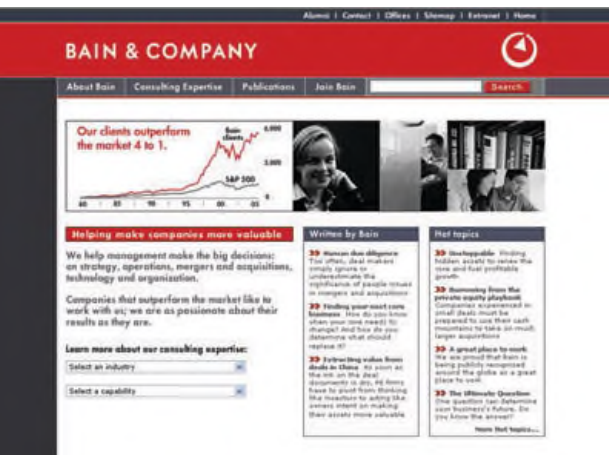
Alumni | Contact | Offices | Sitemap | Extranet | Home

BAIN & COMPANY

About Bain | Consulting Expertise | Publications | Join Bain | Search

Our clients outperform the market 4 to 1.

Bain clients

S&P 500

6,000

3,000

0

80 85 90 95 00 05

Helping make companies more valuable

We help management make the big decisions: on strategy, operations, mergers and acquisitions, technology and organization.

Companies that outperform the market like to work with us; we are as passionate about their results as they are.

Learn more about our consulting expertise:

Select an industry

Select a capability

Written by Bain

Human due diligence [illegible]

Finding your next core business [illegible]

Extracting value from deals in China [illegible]

Hot topics

Unstoppable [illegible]

Borrowing from the private equity playbook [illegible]

A great place to work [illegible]

The Ultimate Question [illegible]

more Hot topics...